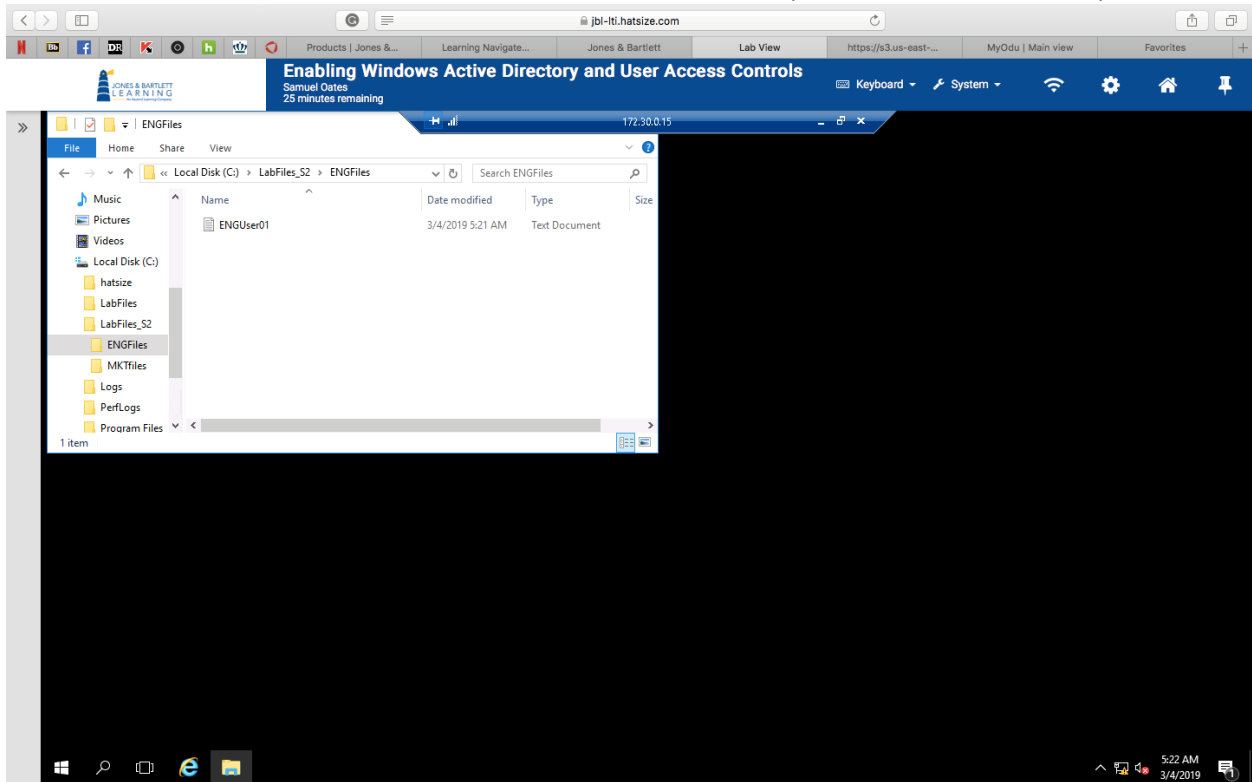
jbl-lti.hatsize.com

Products | Jones &... Learning Navigate... Jones & Bartlett Lab View https://s3.us-east-... MyOdu | Main view Favorites

JONES & BARTLETT LEARNING

Enabling Windows Active Directory and User Access Controls
Samuel Oates
25 minutes remaining

Keyboard System

172.30.0.15

ENGFiles

File Home Share View

« Local Disk (C:) › LabFiles_S2 › ENGFiles

Search ENGFiles

Music
Pictures
Videos
Local Disk (C:)
hatsize
LabFiles
LabFiles_S2
ENGFiles
MKTfiles
Logs
PerfLogs
Program Files

| Name | Date modified | Type | Size |
|---|---|---|---|
| ENGUser01 | 3/4/2019 5:21 AM | Text Document | |

1 item

5:22 AM
3/4/2019